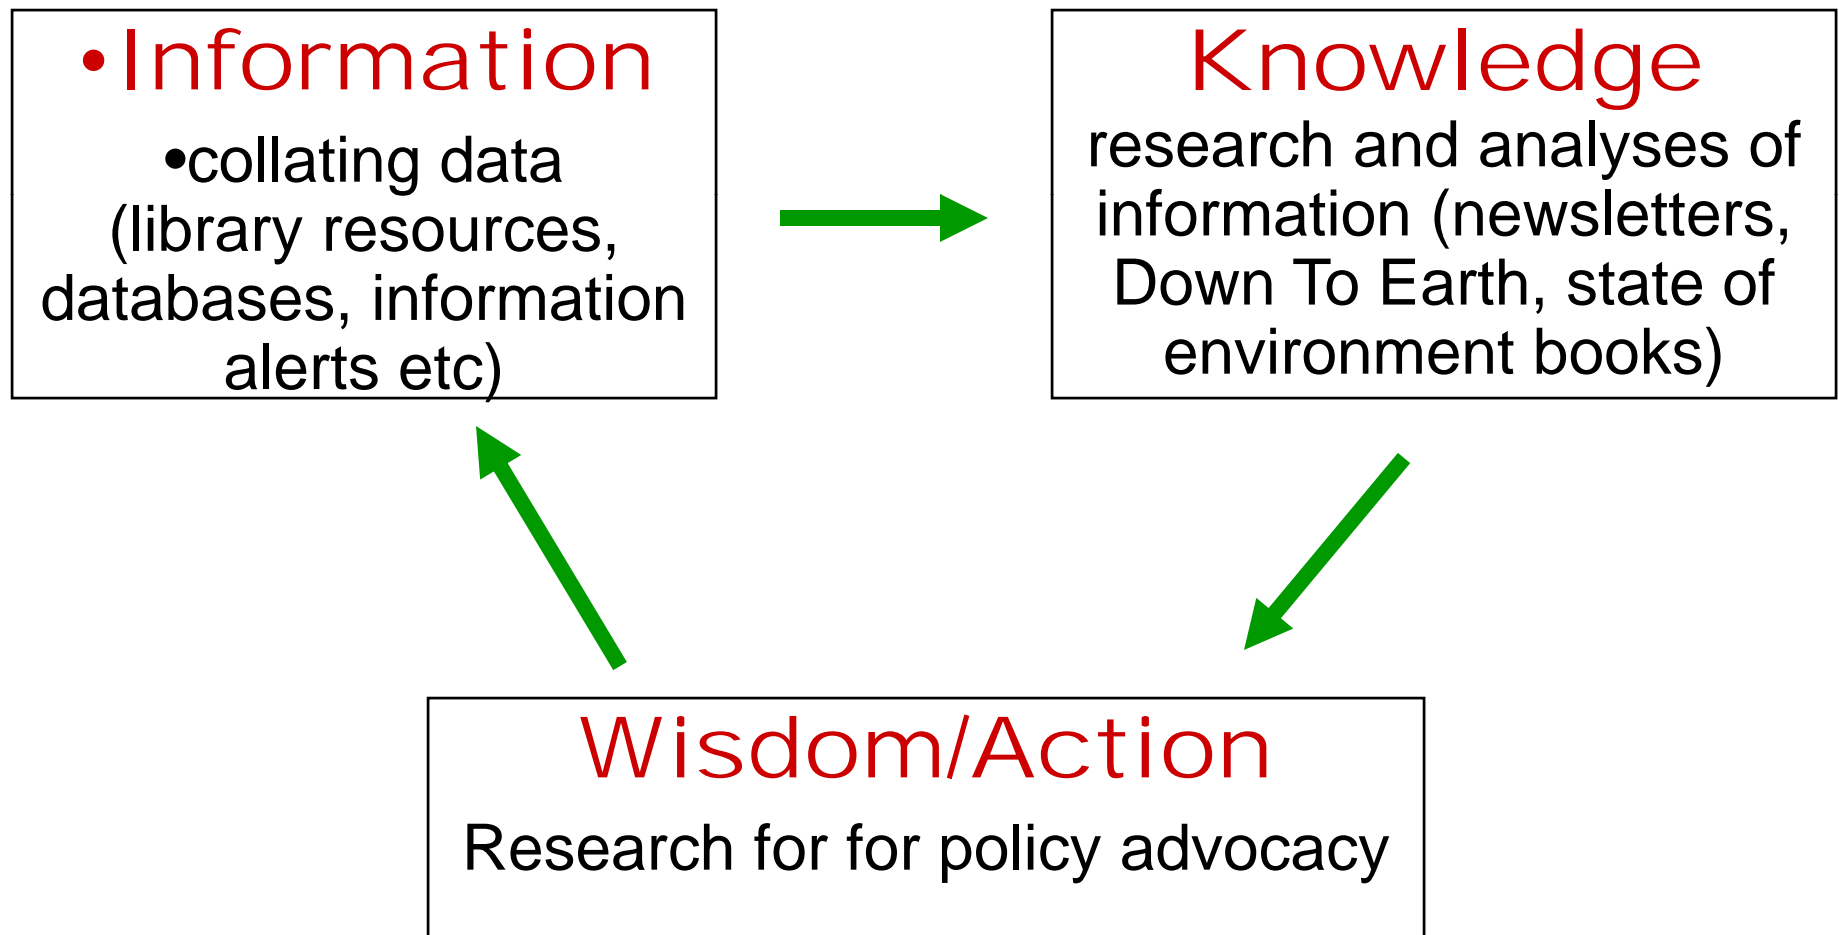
•Information

•collating data (library resources, databases, information alerts etc)

Knowledge

research and analyses of information (newsletters, Down To Earth, state of environment books)

Wisdom/Action

Research for for policy advocacy